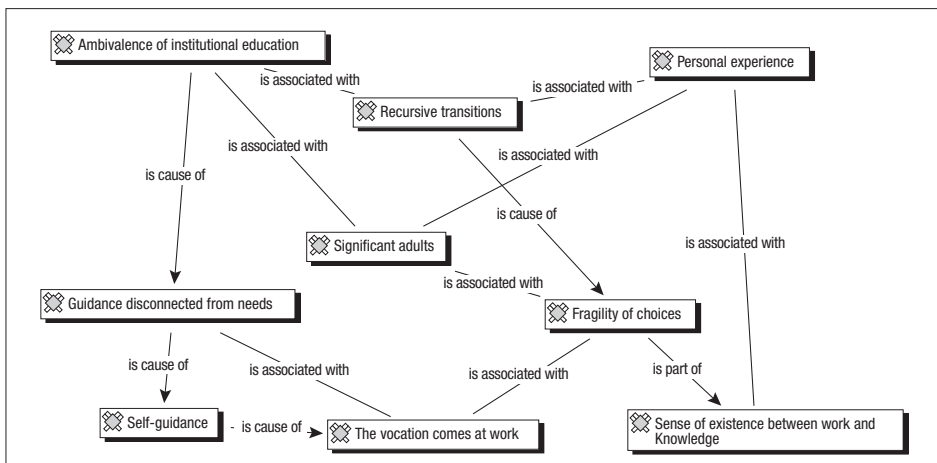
Ambivalence of institutional education

is associated with

Recursive transitions

is associated with

Personal experience

is associated with

is associated with

is cause of

is cause of

Significant adults

is associated with

is associated with

Guidance disconnected from needs

Fragility of choices

is cause of

is associated with

is associated with

is part of

Self-guidance

- is cause of

The vocation comes at work

Sense of existence between work and Knowledge